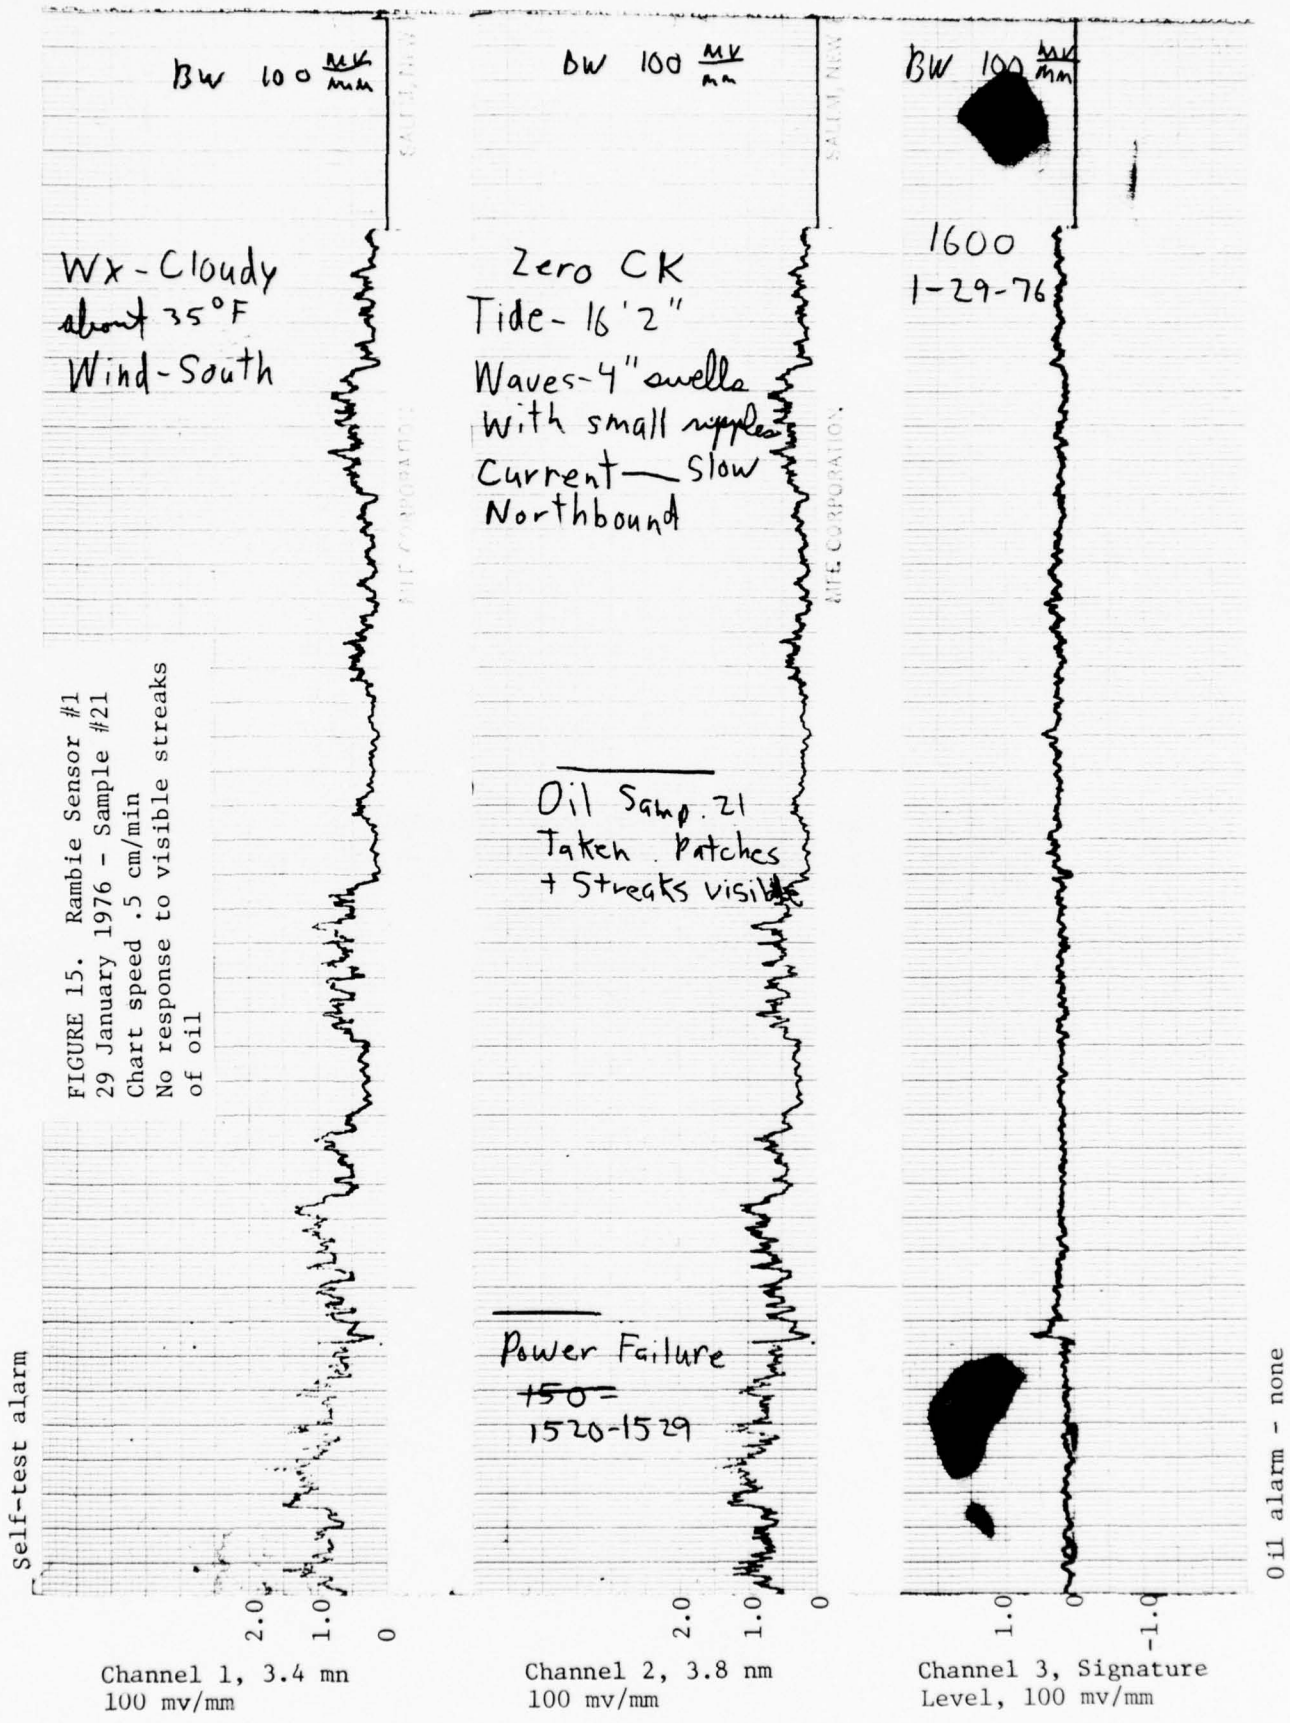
BW 100 $\frac{MV}{MM}$

BW 100 $\frac{MV}{mm}$

BW 100 $\frac{MV}{mm}$

SALEM, NEW

SALEM, NEW

Wx - Cloudy
about 35°F
Wind - South

Zero CK
Tide - 16'2"
Waves - 4" swells with small ripples
Current — Slow Northbound

1600
1-29-76

MTE CORPORATION

MTE CORPORATION

FIGURE 15. Rambie Sensor #1
29 January 1976 - Sample #21
Chart speed .5 cm/min
No response to visible streaks of oil

Oil Samp. 21 Taken. Patches + Streaks visible

Power Failure
~~150~~
1520-1529

Self-test alarm

Oil alarm - none

2.0 1.0 0

2.0 1.0 0

1.0 0 -1.0

Channel 1, 3.4 mn
100 mv/mm

Channel 2, 3.8 nm
100 mv/mm

Channel 3, Signature Level, 100 mv/mm